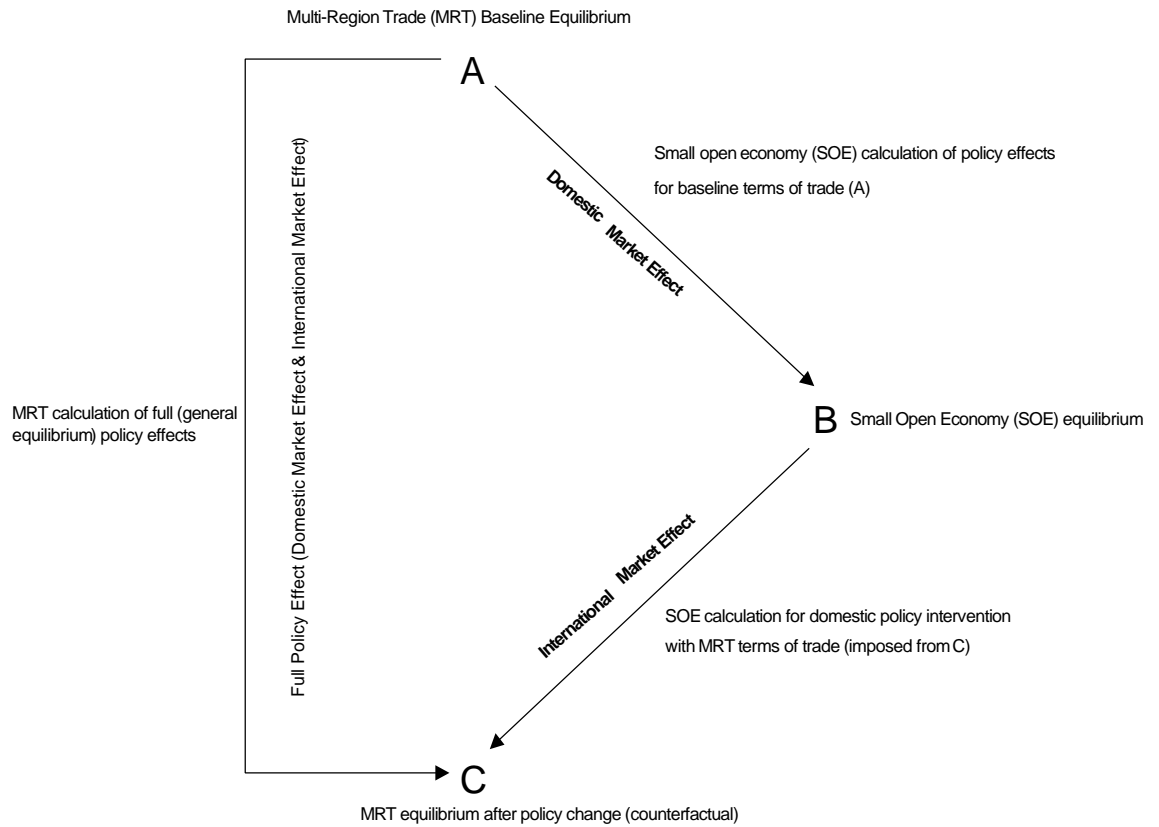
Multi-Region Trade (MRT) Baseline Equilibrium

A

Small open economy (SOE) calculation of policy effects for baseline terms of trade (A)

Domestic Market Effect

Full Policy Effect (Domestic Market Effect & International Market Effect)

MRT calculation of full (general equilibrium) policy effects

B

Small Open Economy (SOE) equilibrium

International Market Effect

SOE calculation for domestic policy intervention with MRT terms of trade (imposed from C)

C

MRT equilibrium after policy change (counterfactual)